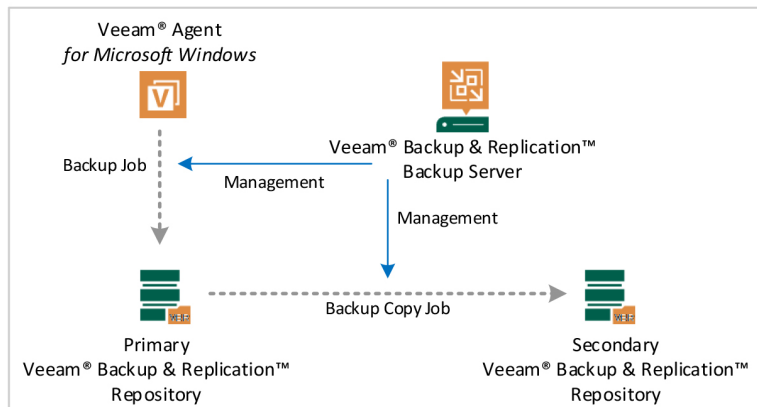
Veeam® Agent
for Microsoft Windows

Veeam® Backup & Replication™
Backup Server

Backup Job

Management

Management

Backup Copy Job

Primary
Veeam® Backup & Replication™
Repository

Secondary
Veeam® Backup & Replication™
Repository